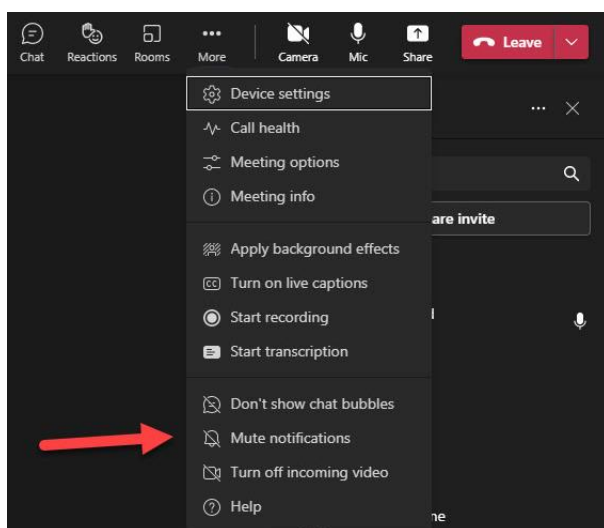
Chat Reactions Rooms More Camera Mic Share Leave

Device settings
Call health
Meeting options
Meeting info
Apply background effects
Turn on live captions
Start recording
Start transcription
Don't show chat bubbles
Mute notifications
Turn off incoming video
Help

are invite

ne